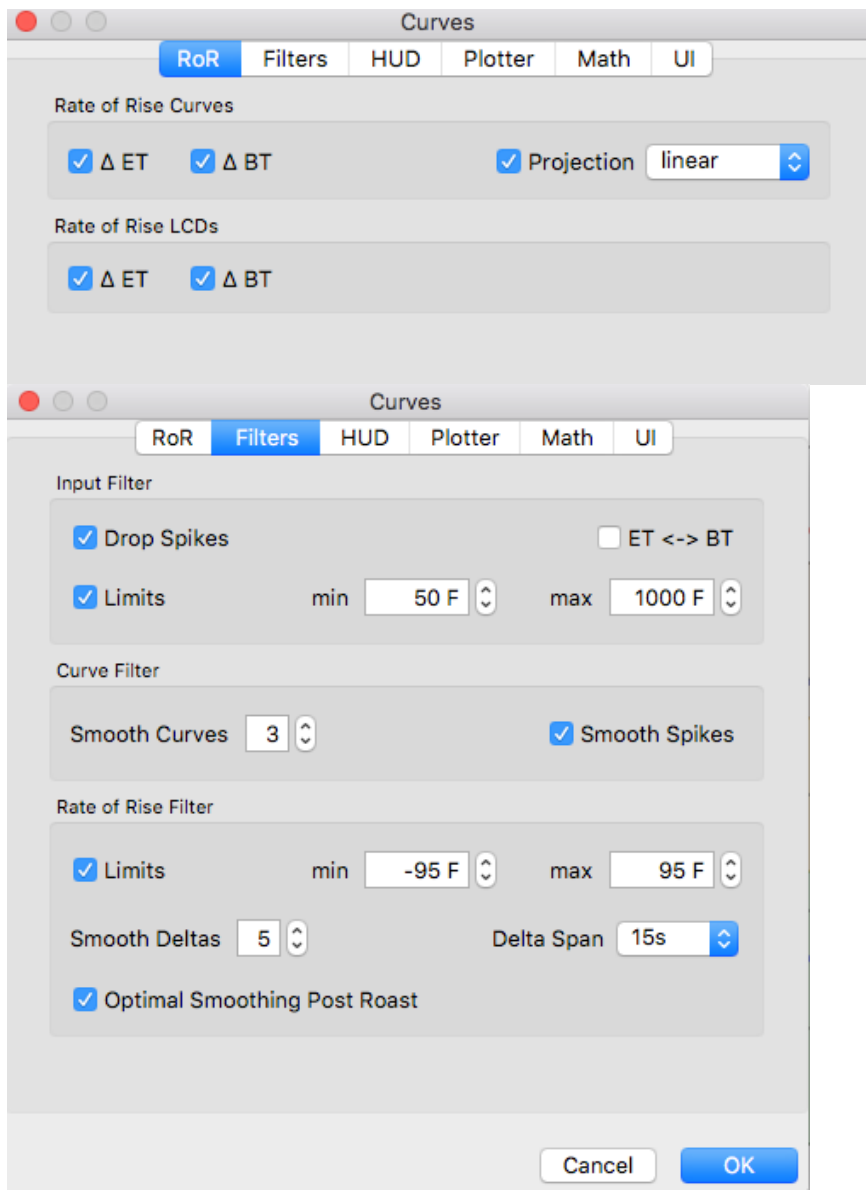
Curves

RoR Filters HUD Plotter Math UI

Rate of Rise Curves

Δ ET Δ BT Projection linear

Rate of Rise LCDs

Δ ET Δ BT

Curves

RoR Filters HUD Plotter Math UI

Input Filter

Drop Spikes ET <-> BT

Limits min 50 F max 1000 F

Curve Filter

Smooth Curves 3 Smooth Spikes

Rate of Rise Filter

Limits min -95 F max 95 F

Smooth Deltas 5 Delta Span 15s

Optimal Smoothing Post Roast

Cancel OK